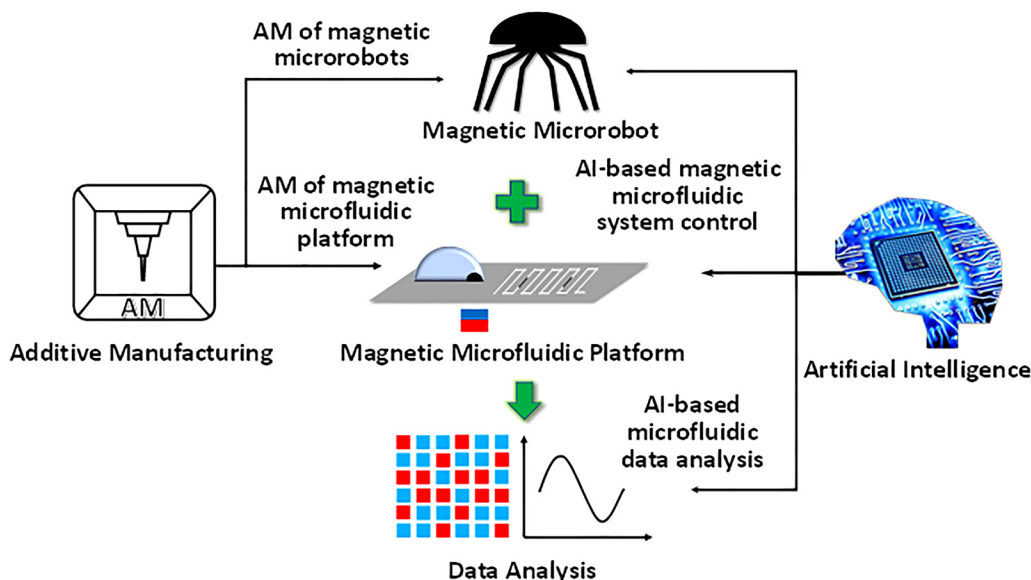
AM of magnetic microrobots

Magnetic Microrobot

AI-based magnetic microfluidic system control

AM of magnetic microfluidic platform

AM

Additive Manufacturing

Magnetic Microfluidic Platform

Artificial Intelligence

AI-based microfluidic data analysis

Data Analysis